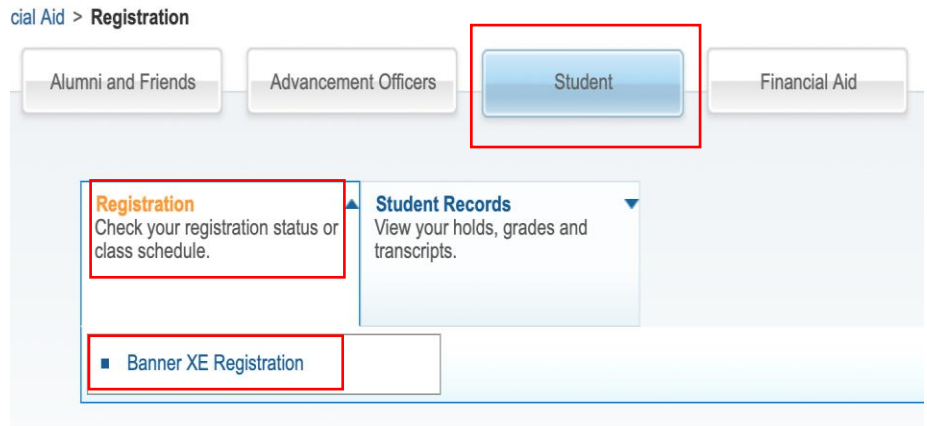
cial Aid > Registration

Alumni and Friends

Advancement Officers

Student

Financial Aid

Registration
Check your registration status or class schedule.

Student Records
View your holds, grades and transcripts.

Banner XE Registration